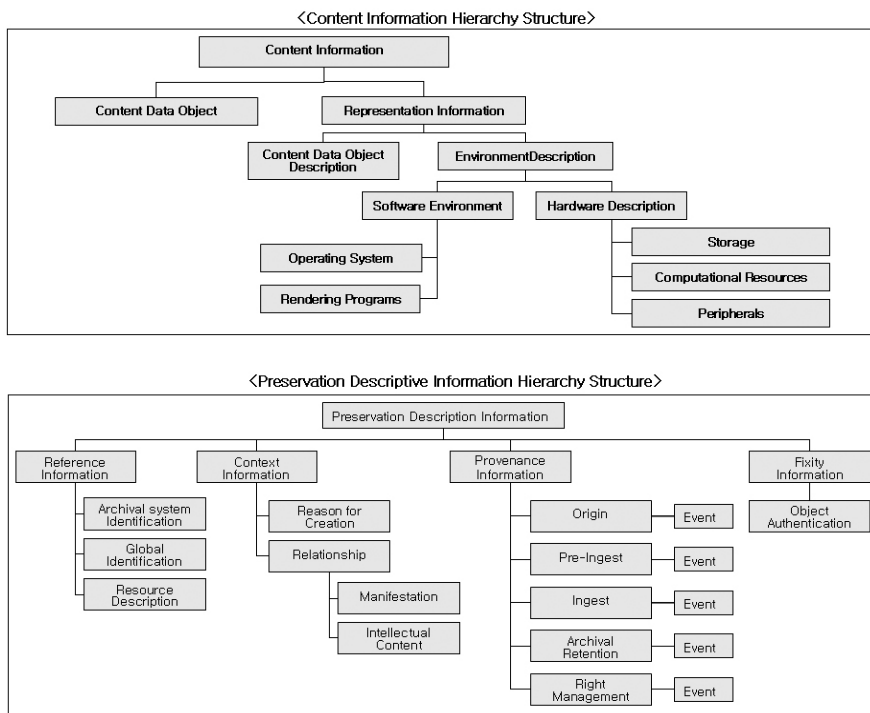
<Content Information Hierarchy Structure>

Content Information

Content Data Object

Representation Information

Content Data Object Description

EnvironmentDescription

Software Environment

Hardware Description

Operating System

Rendering Programs

Storage

Computational Resources

Peripherals

<Preservation Descriptive Information Hierarchy Structure>

Preservation Description Information

Reference Information

Archival system Identification

Global Identification

Resource Description

Context Information

Reason for Creation

Relationship

Manifestation

Intellectual Content

Provenance Information

Origin

Event

Pre-Ingest

Event

Ingest

Event

Archival Retention

Event

Right Management

Event

Fixity Information

Object Authentication